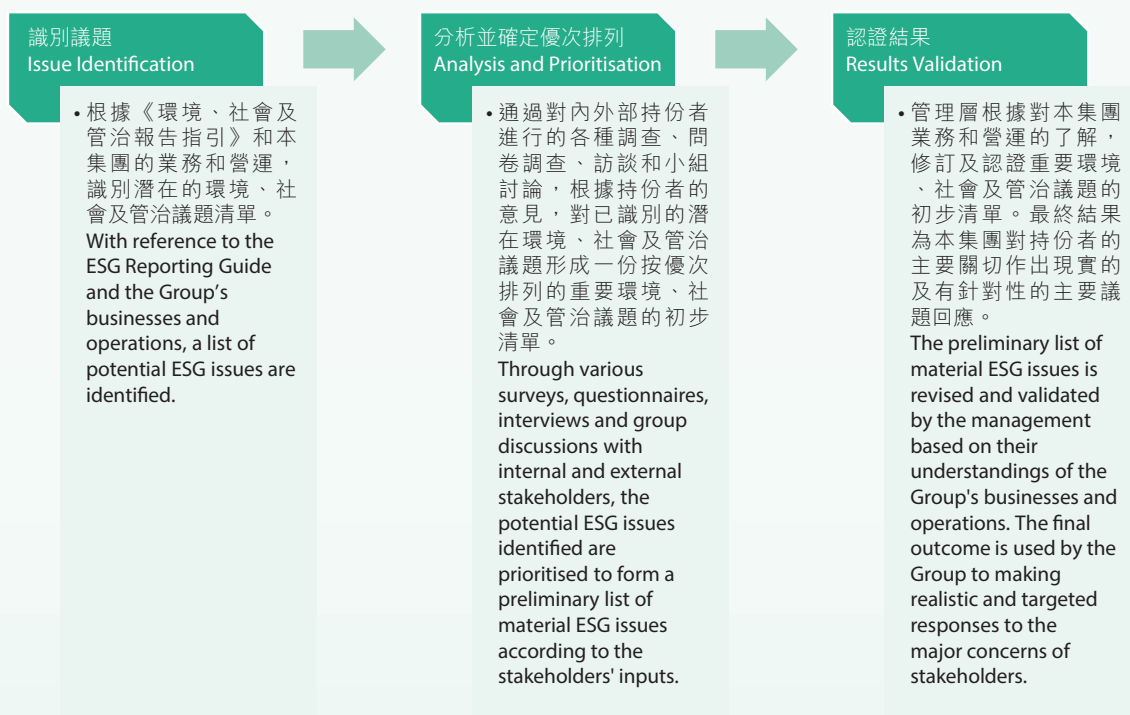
識別議題
Issue Identification

• 根據《環境、社會及管治報告指引》和本集團的業務和營運，識別潛在的環境、社會及管治議題清單。
With reference to the ESG Reporting Guide and the Group's businesses and operations, a list of potential ESG issues are identified.

分析並確定優次排列
Analysis and Prioritisation

• 通過對內外部持份者進行的各種調查、問卷調查、訪談和小組討論，根據持份者的意見，對已識別的潛在環境、社會及管治議題形成一份按優次排列的重要環境、社會及管治議題的初步清單。
Through various surveys, questionnaires, interviews and group discussions with internal and external stakeholders, the potential ESG issues identified are prioritised to form a preliminary list of material ESG issues according to the stakeholders' inputs.

認證結果
Results Validation

• 管理層根據對本集團業務和營運的了解，修訂及認證重要環境、社會及管治議題的初步清單。最終結果為本集團對持份者的主要關切作出現實的及有針對性的主要議題回應。
The preliminary list of material ESG issues is revised and validated by the management based on their understandings of the Group's businesses and operations. The final outcome is used by the Group to making realistic and targeted responses to the major concerns of stakeholders.